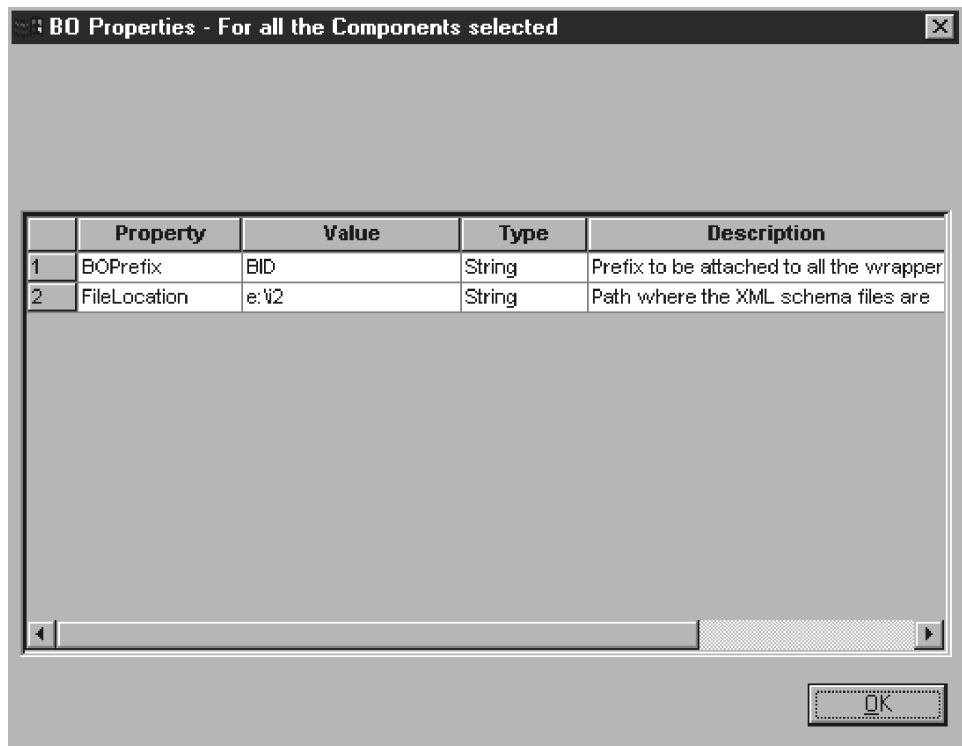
BO Properties - For all the Components selected

|   | Property | Value | Type | Description |
|---|---|---|---|---|
| 1 | BOPrefix | BID | String | Prefix to be attached to all the wrapper |
| 2 | FileLocation | e:\i2 | String | Path where the XML schema files are |

OK